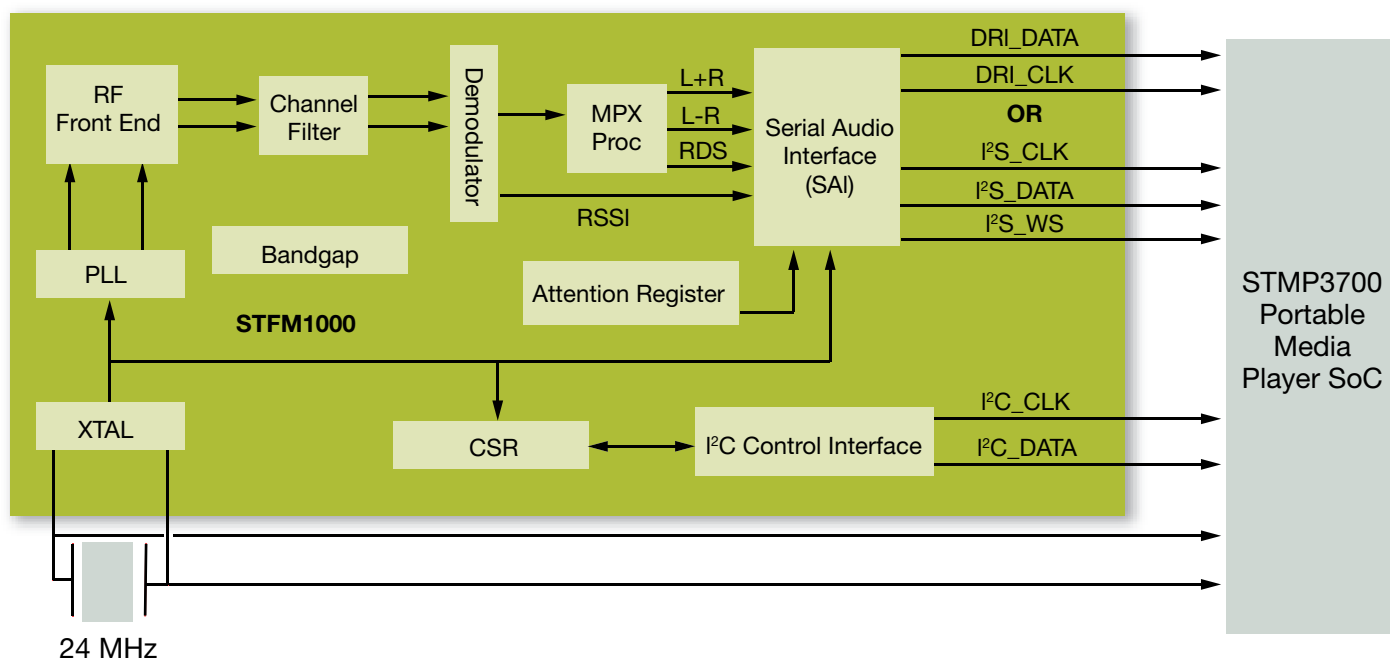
RF Front End

Channel Filter

Demodulator

MPX Proc

L+R

L-R

RDS

RSSI

Serial Audio Interface (SAI)

DRI_DATA

DRI_CLK

OR

I$^2$S_CLK

I$^2$S_DATA

I$^2$S_WS

PLL

Bandgap

Attention Register

STFM1000

XTAL

CSR

I$^2$C Control Interface

I$^2$C_CLK

I$^2$C_DATA

STMP3700 Portable Media Player SoC

24 MHz